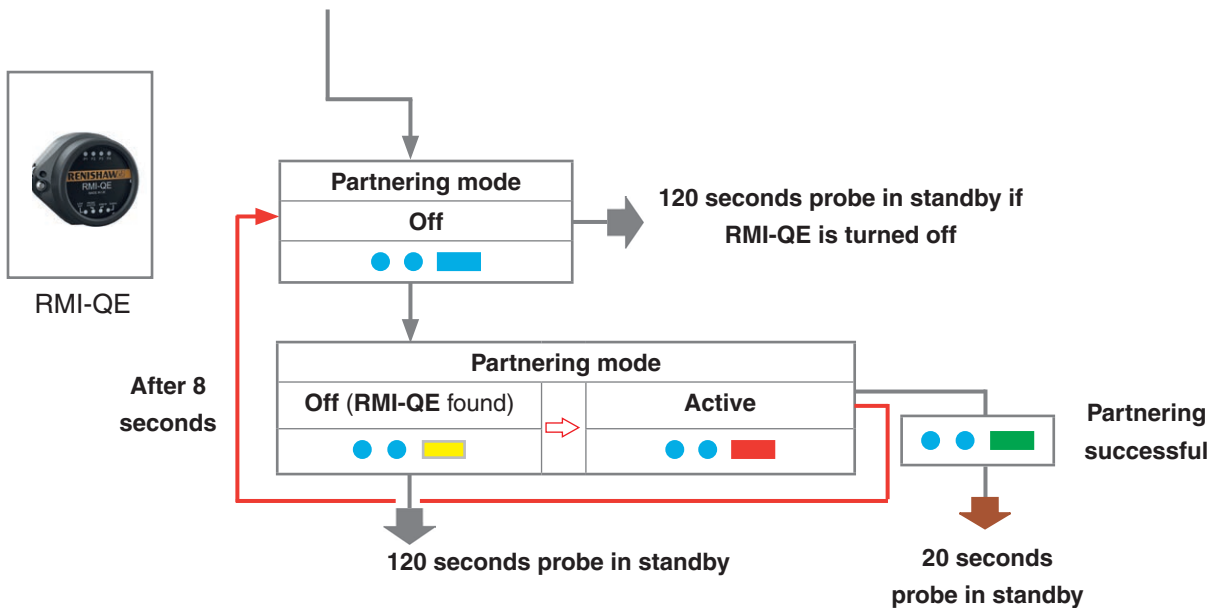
RENISHAW
RMI-QE

RMI-QE

Partnering mode
Off

120 seconds probe in standby if RMI-QE is turned off

After 8 seconds

Partnering mode
| Off (RMI-QE found) | Active |

Partnering successful

120 seconds probe in standby

20 seconds probe in standby